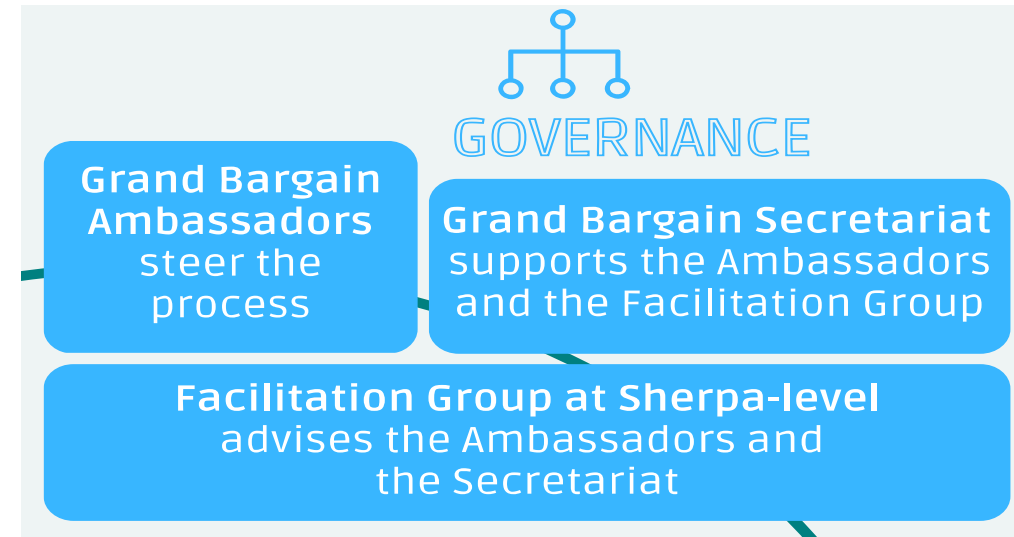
GOVERNANCE

Grand Bargain Ambassadors steer the process

Grand Bargain Secretariat supports the Ambassadors and the Facilitation Group

Facilitation Group at Sherpa-level advises the Ambassadors and the Secretariat